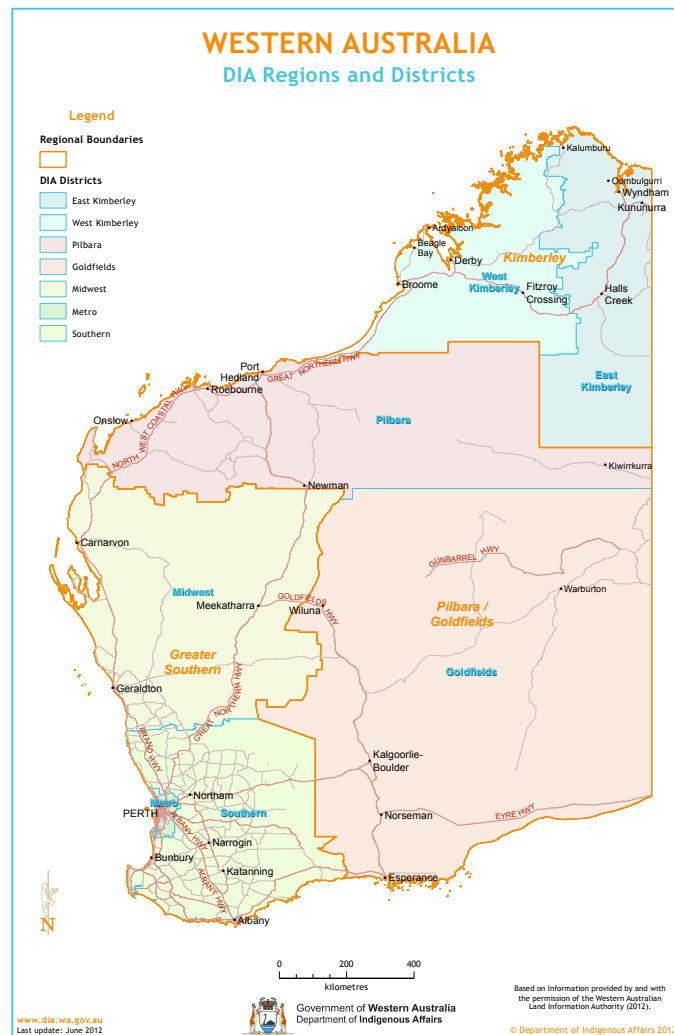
WESTERN AUSTRALIA
DIA Regions and Districts

Legend

Regional Boundaries

DIA Districts
East Kimberley
West Kimberley
Pilbara
Goldfields
Midwest
Metro
Southern

Kalumburu
Oombulgurri
Wyndham
Kununurra
Ardyaloon
Beagle Bay
Derby
Kimberley
West Kimberley
Broome
Fitzroy Crossing
Halls Creek
East Kimberley
Port Hedland
Roebourne
GREAT NORTHERN HWY
NORTH WEST COASTAL HWY
Onslow
Pilbara
Kiwirrkurra
Newman
Carnarvon
GUNBARREL HWY
Warburton
Midwest
Meekatharra
Wiluna
GOLDFIELDS HWY
Pilbara / Goldfields
Greater Southern
Goldfields
Geraldton
GREAT NORTHERN HWY
BRAND HWY
Kalgoorlie-Boulder
Northam
Metro
PERTH
Southern
ALBANY HWY
Narrogin
Norseman
EYRE HWY
Bunbury
Katanning
Esperance
Albany
N

0 200 400
kilometres

Based on information provided by and with the permission of the Western Australian Land Information Authority (2012).

www.dia.wa.gov.au
Last update: June 2012

Government of Western Australia
Department of Indigenous Affairs

© Department of Indigenous Affairs 2012